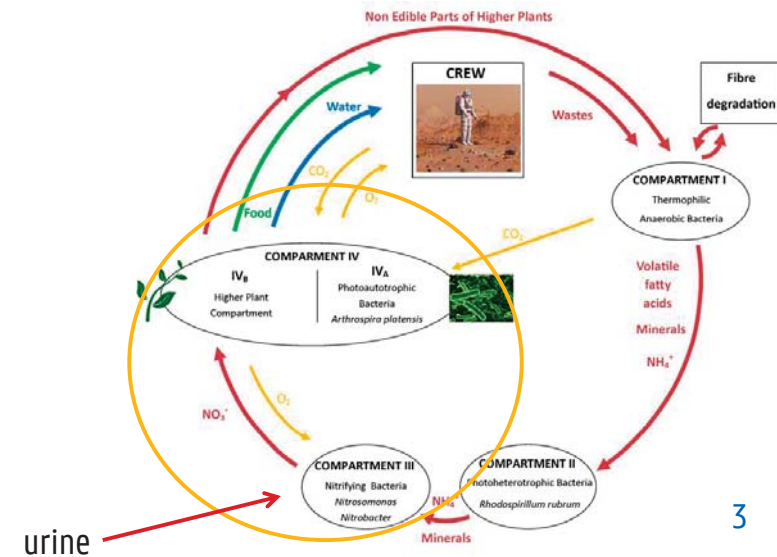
Non Edible Parts of Higher Plants

CREW

Water

Wastes

Fibre degradation

$CO_2$

$O_2$

Food

COMPARTMENT I
Thermophilic
Anaerobic Bacteria

$CO_2$

COMPARMENT IV

$IV_B$
Higher Plant
Compartment

$IV_A$
Photoautotrophic
Bacteria
*Arthrospira platensis*

Volatile
fatty
acids

Minerals

$NH_4^+$

$NO_3^-$

$O_2$

COMPARTMENT III
Nitrifying Bacteria
*Nitrosomonas*
*Nitrobacter*

COMPARTMENT II
Photoheterotrophic Bacteria
*Rhodospirillum rubrum*

$NH_4^+$

Minerals

urine

3